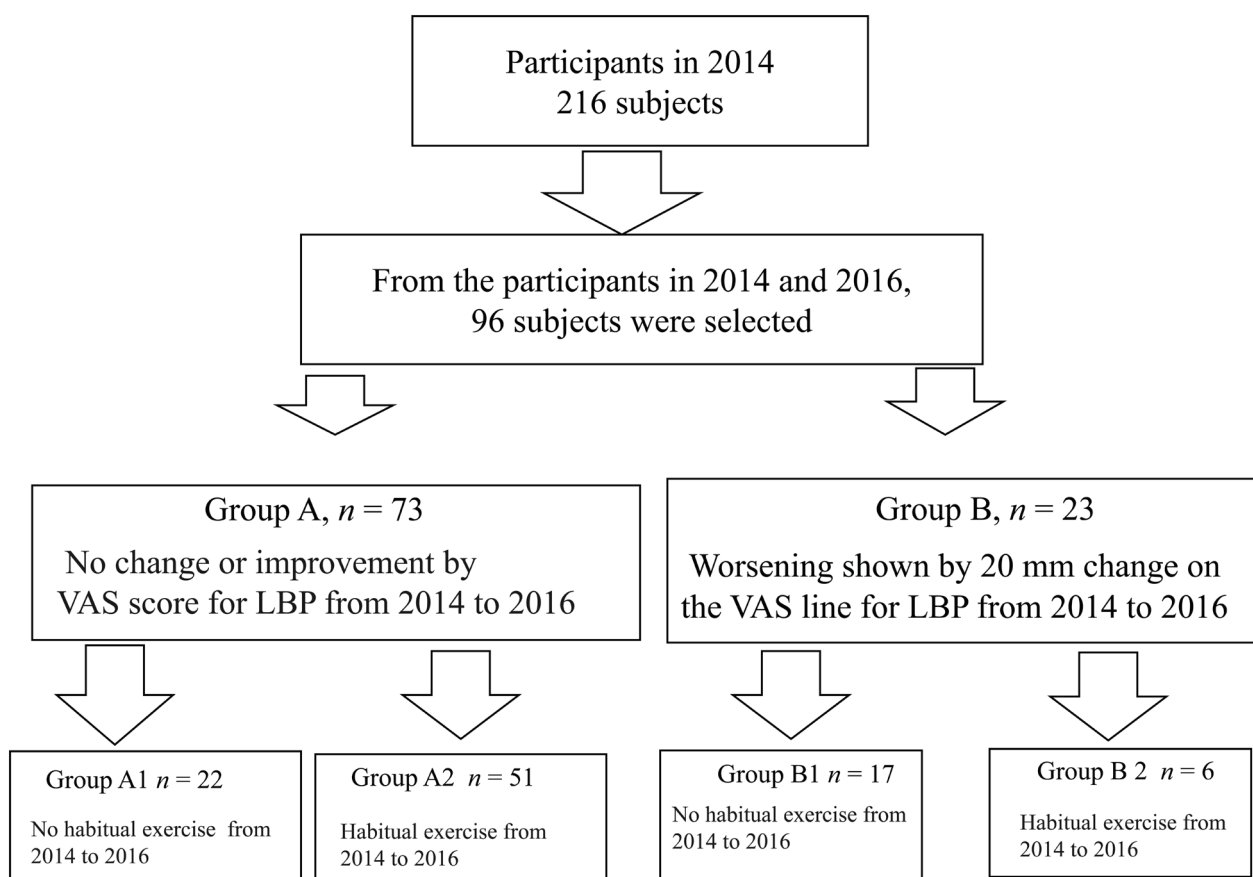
Participants in 2014
216 subjects

From the participants in 2014 and 2016,
96 subjects were selected

Group A, $n$ = 73
No change or improvement by VAS score for LBP from 2014 to 2016

Group B, $n$ = 23
Worsening shown by 20 mm change on the VAS line for LBP from 2014 to 2016

Group A1 $n$ = 22
No habitual exercise from 2014 to 2016

Group A2 $n$ = 51
Habitual exercise from 2014 to 2016

Group B1 $n$ = 17
No habitual exercise from 2014 to 2016

Group B 2 $n$ = 6
Habitual exercise from 2014 to 2016